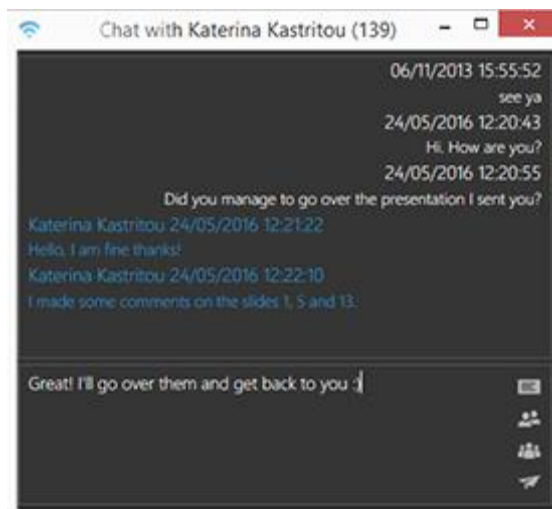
Chat with Katerina Kastritou (139)

06/11/2013 15:55:52
see ya
24/05/2016 12:20:43
Hi. How are you?
24/05/2016 12:20:55
Did you manage to go over the presentation I sent you?

Katerina Kastritou 24/05/2016 12:21:22
Hello, I am fine thanks!
Katerina Kastritou 24/05/2016 12:22:10
I made some comments on the slides 1, 5 and 13.

Great! I'll go over them and get back to you :)